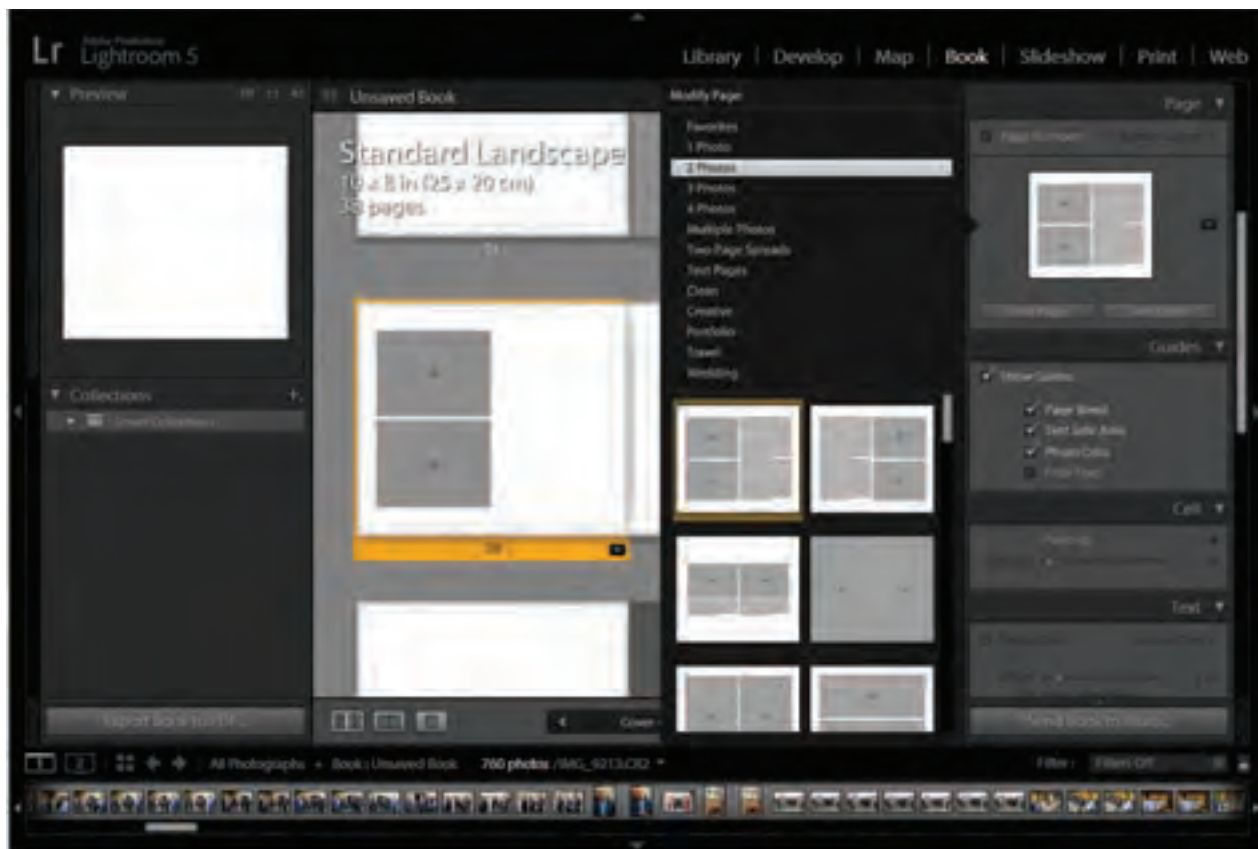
Lr Adobe Photoshop Lightroom 5

Library | Develop | Map | Book | Slideshow | Print | Web

▼ Preview

Unsaved Book

Standard Landscape
10 x 8 in (25 x 20 cm)
38 pages

▼ Collections
Smart Collections

Export Book to PDF...

Cover

Modify Page

Favorites
1 Photo
2 Photos
3 Photos
4 Photos
Multiple Photos
Two Page Spreads
Text Pages
Clean
Creative
Portfolio
Travel
Wedding

Page ▼

Page Numbers

Guides ▼

Show Guides
Page Bleed
Text Safe Area
Photo Cells
Filler Text

Cell ▼

Padding

Text ▼

Send Book to Blurb...

All Photographs · Book : Unsaved Book 760 photos /IMG_9213.CR2

Filter : Filters Off